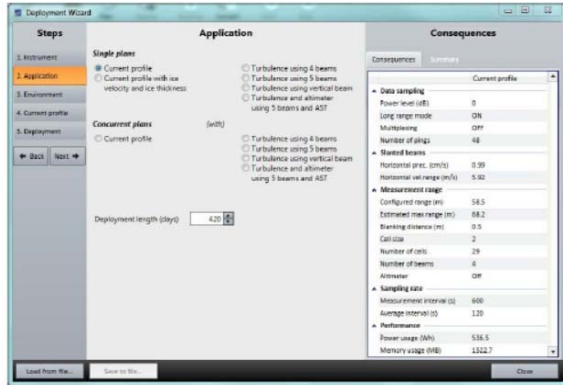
Deployment Wizard

Steps

1. Instrument
2. Application
3. Environment
4. Current profile
5. Deployment

← Back Next →

Application

Single plans

Current profile
Current profile with ice velocity and ice thickness

Turbulence using 4 beams
Turbulence using 5 beams
Turbulence using vertical beam
Turbulence and altimeter using 5 beams and AST

Concurrent plans (with)

Current profile

Turbulence using 4 beams
Turbulence using 5 beams
Turbulence using vertical beam
Turbulence and altimeter using 5 beams and AST

Deployment length (days) 420

Consequences

Consequences Summary

| | Current profile |
|---|---|
| Data sampling | |
| Power level (dB) | 0 |
| Long range mode | ON |
| Multiplexing | OFF |
| Number of pings | 48 |
| Slanted beams | |
| Horizontal prec. (cm/s) | 0.99 |
| Horizontal vel range (m/s) | 5.92 |
| Measurement range | |
| Configured range (m) | 58.5 |
| Estimated max range (m) | 68.2 |
| Blanking distance (m) | 0.5 |
| Cell size | 2 |
| Number of cells | 29 |
| Number of beams | 4 |
| Altimeter | Off |
| Sampling rate | |
| Measurement interval (s) | 600 |
| Average interval (s) | 120 |
| Performance | |
| Power usage (Wh) | 536.5 |
| Memory usage (MB) | 1522.7 |

Load from file... Save to file... Close